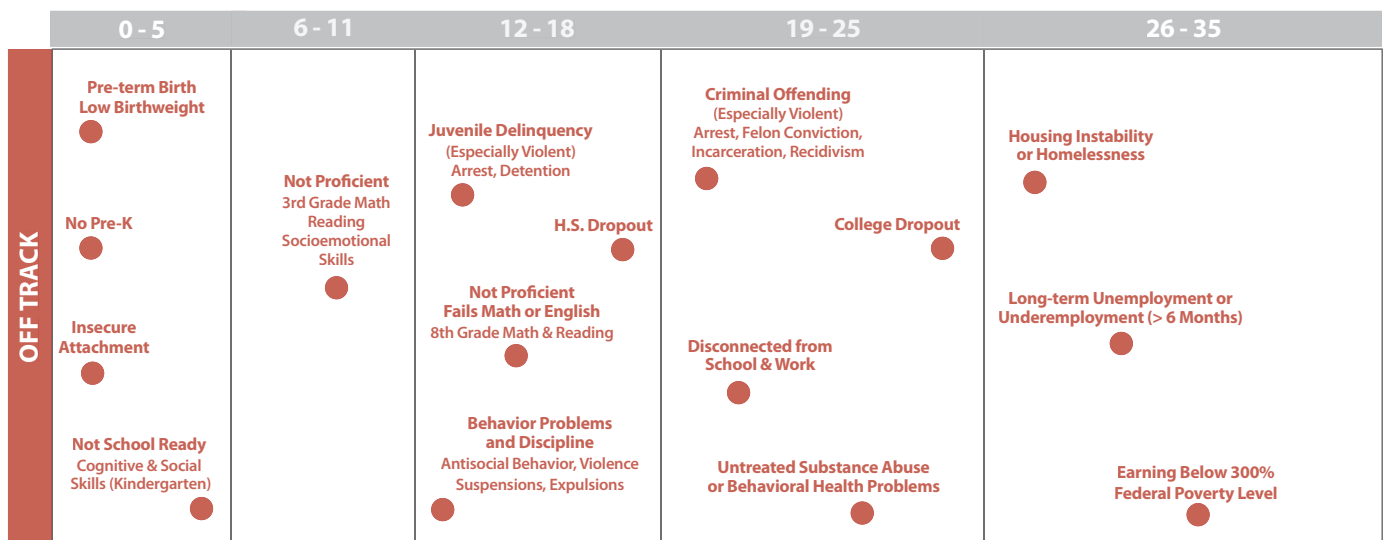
| 0 - 5 | 6 - 11 | 12 - 18 | 19 - 25 | 26 - 35 |
|---|---|---|---|---|

OFF TRACK

Pre-term Birth
Low Birthweight

No Pre-K

Insecure Attachment

Not School Ready
Cognitive & Social Skills (Kindergarten)

Not Proficient
3rd Grade Math
Reading
Socioemotional Skills

Juvenile Delinquency
(Especially Violent)
Arrest, Detention

H.S. Dropout

Not Proficient
Fails Math or English
8th Grade Math & Reading

Behavior Problems and Discipline
Antisocial Behavior, Violence
Suspensions, Expulsions

Criminal Offending
(Especially Violent)
Arrest, Felon Conviction, Incarceration, Recidivism

College Dropout

Disconnected from School & Work

Untreated Substance Abuse or Behavioral Health Problems

Housing Instability or Homelessness

Long-term Unemployment or Underemployment (> 6 Months)

Earning Below 300% Federal Poverty Level